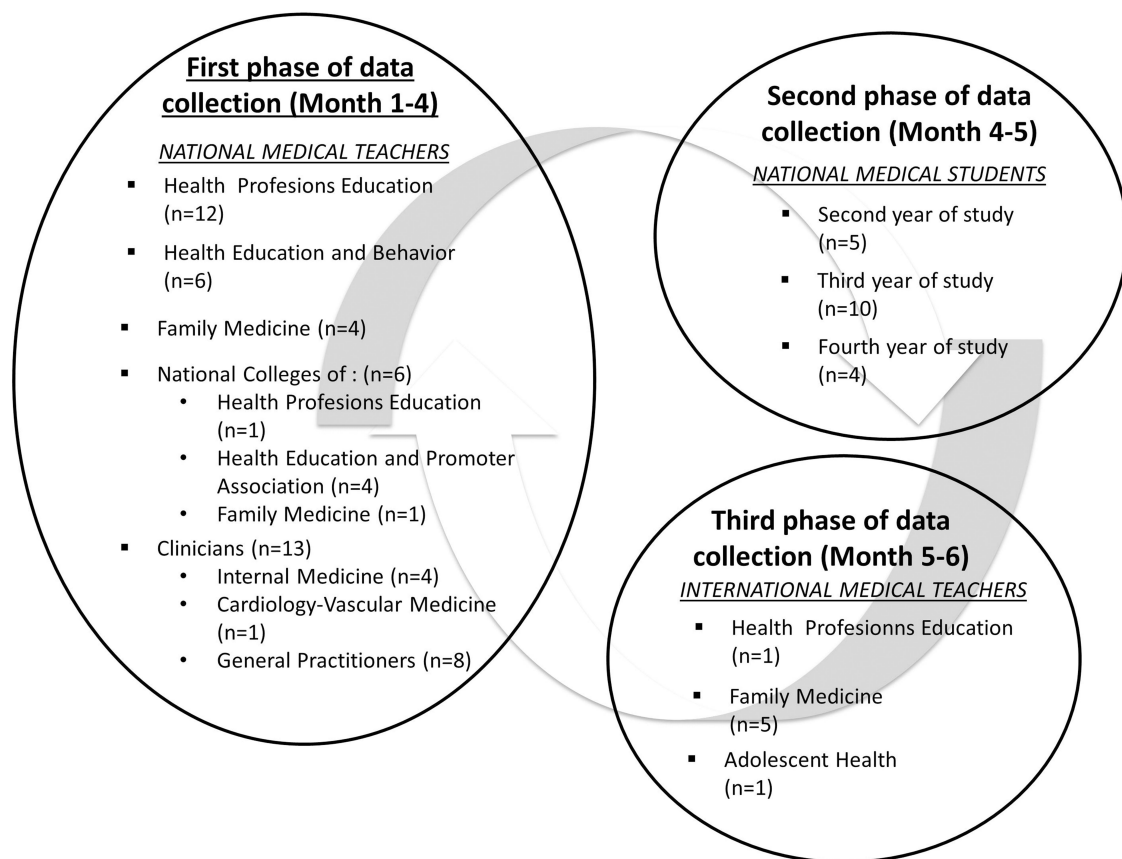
First phase of data collection (Month 1-4)

NATIONAL MEDICAL TEACHERS

- Health Profesions Education (n=12)
- Health Education and Behavior (n=6)
- Family Medicine (n=4)
- National Colleges of : (n=6)
  - Health Profesions Education (n=1)
  - Health Education and Promoter Association (n=4)
  - Family Medicine (n=1)
- Clinicians (n=13)
  - Internal Medicine (n=4)
  - Cardiology-Vascular Medicine (n=1)
  - General Practitioners (n=8)

Second phase of data collection (Month 4-5)

NATIONAL MEDICAL STUDENTS

- Second year of study (n=5)
- Third year of study (n=10)
- Fourth year of study (n=4)

Third phase of data collection (Month 5-6)

INTERNATIONAL MEDICAL TEACHERS

- Health Profesionns Education (n=1)
- Family Medicine (n=5)
- Adolescent Health (n=1)